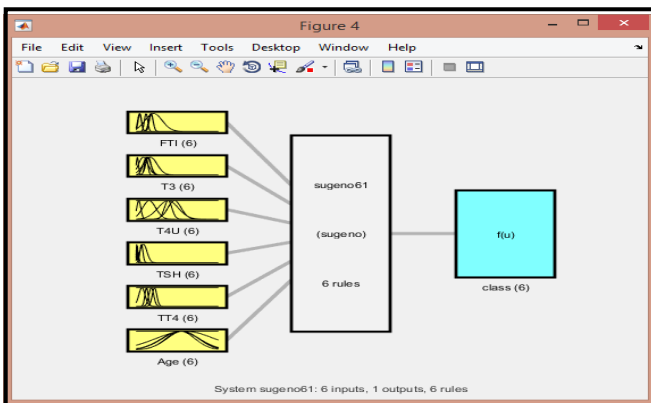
Figure 4

File Edit View Insert Tools Desktop Window Help

FTI (6)

T3 (6)

T4U (6)

TSH (6)

TT4 (6)

Age (6)

sugeno61

(sugeno)

6 rules

f(u)

class (6)

System sugeno61: 6 inputs, 1 outputs, 6 rules